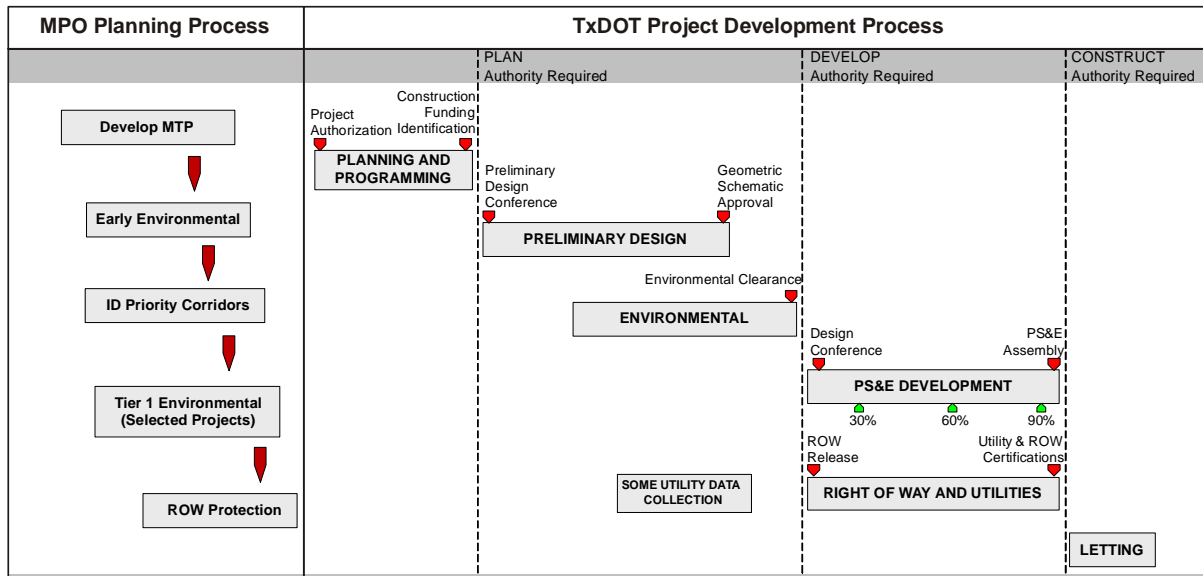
MPO Planning Process

TxDOT Project Development Process

PLAN
Authority Required

DEVELOP
Authority Required

CONSTRUCT
Authority Required

Develop MTP

Early Environmental

ID Priority Corridors

Tier 1 Environmental (Selected Projects)

ROW Protection

Project Authorization

Construction Funding Identification

PLANNING AND PROGRAMMING

Preliminary Design Conference

Geometric Schematic Approval

PRELIMINARY DESIGN

Environmental Clearance

ENVIRONMENTAL

Design Conference

PS&E Assembly

PS&E DEVELOPMENT

30%

60%

90%

ROW Release

Utility & ROW Certifications

SOME UTILITY DATA COLLECTION

RIGHT OF WAY AND UTILITIES

LETTING